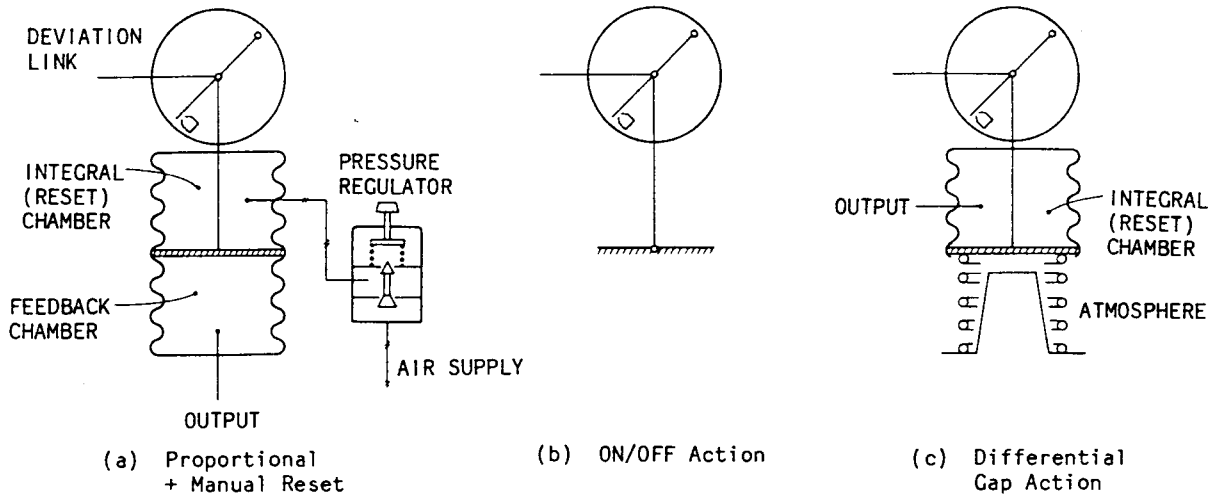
DEVIATION LINK

INTEGRAL (RESET) CHAMBER

PRESSURE REGULATOR

FEEDBACK CHAMBER

AIR SUPPLY

OUTPUT

(a) Proportional + Manual Reset

(b) ON/OFF Action

OUTPUT

INTEGRAL (RESET) CHAMBER

ATMOSPHERE

(c) Differential Gap Action